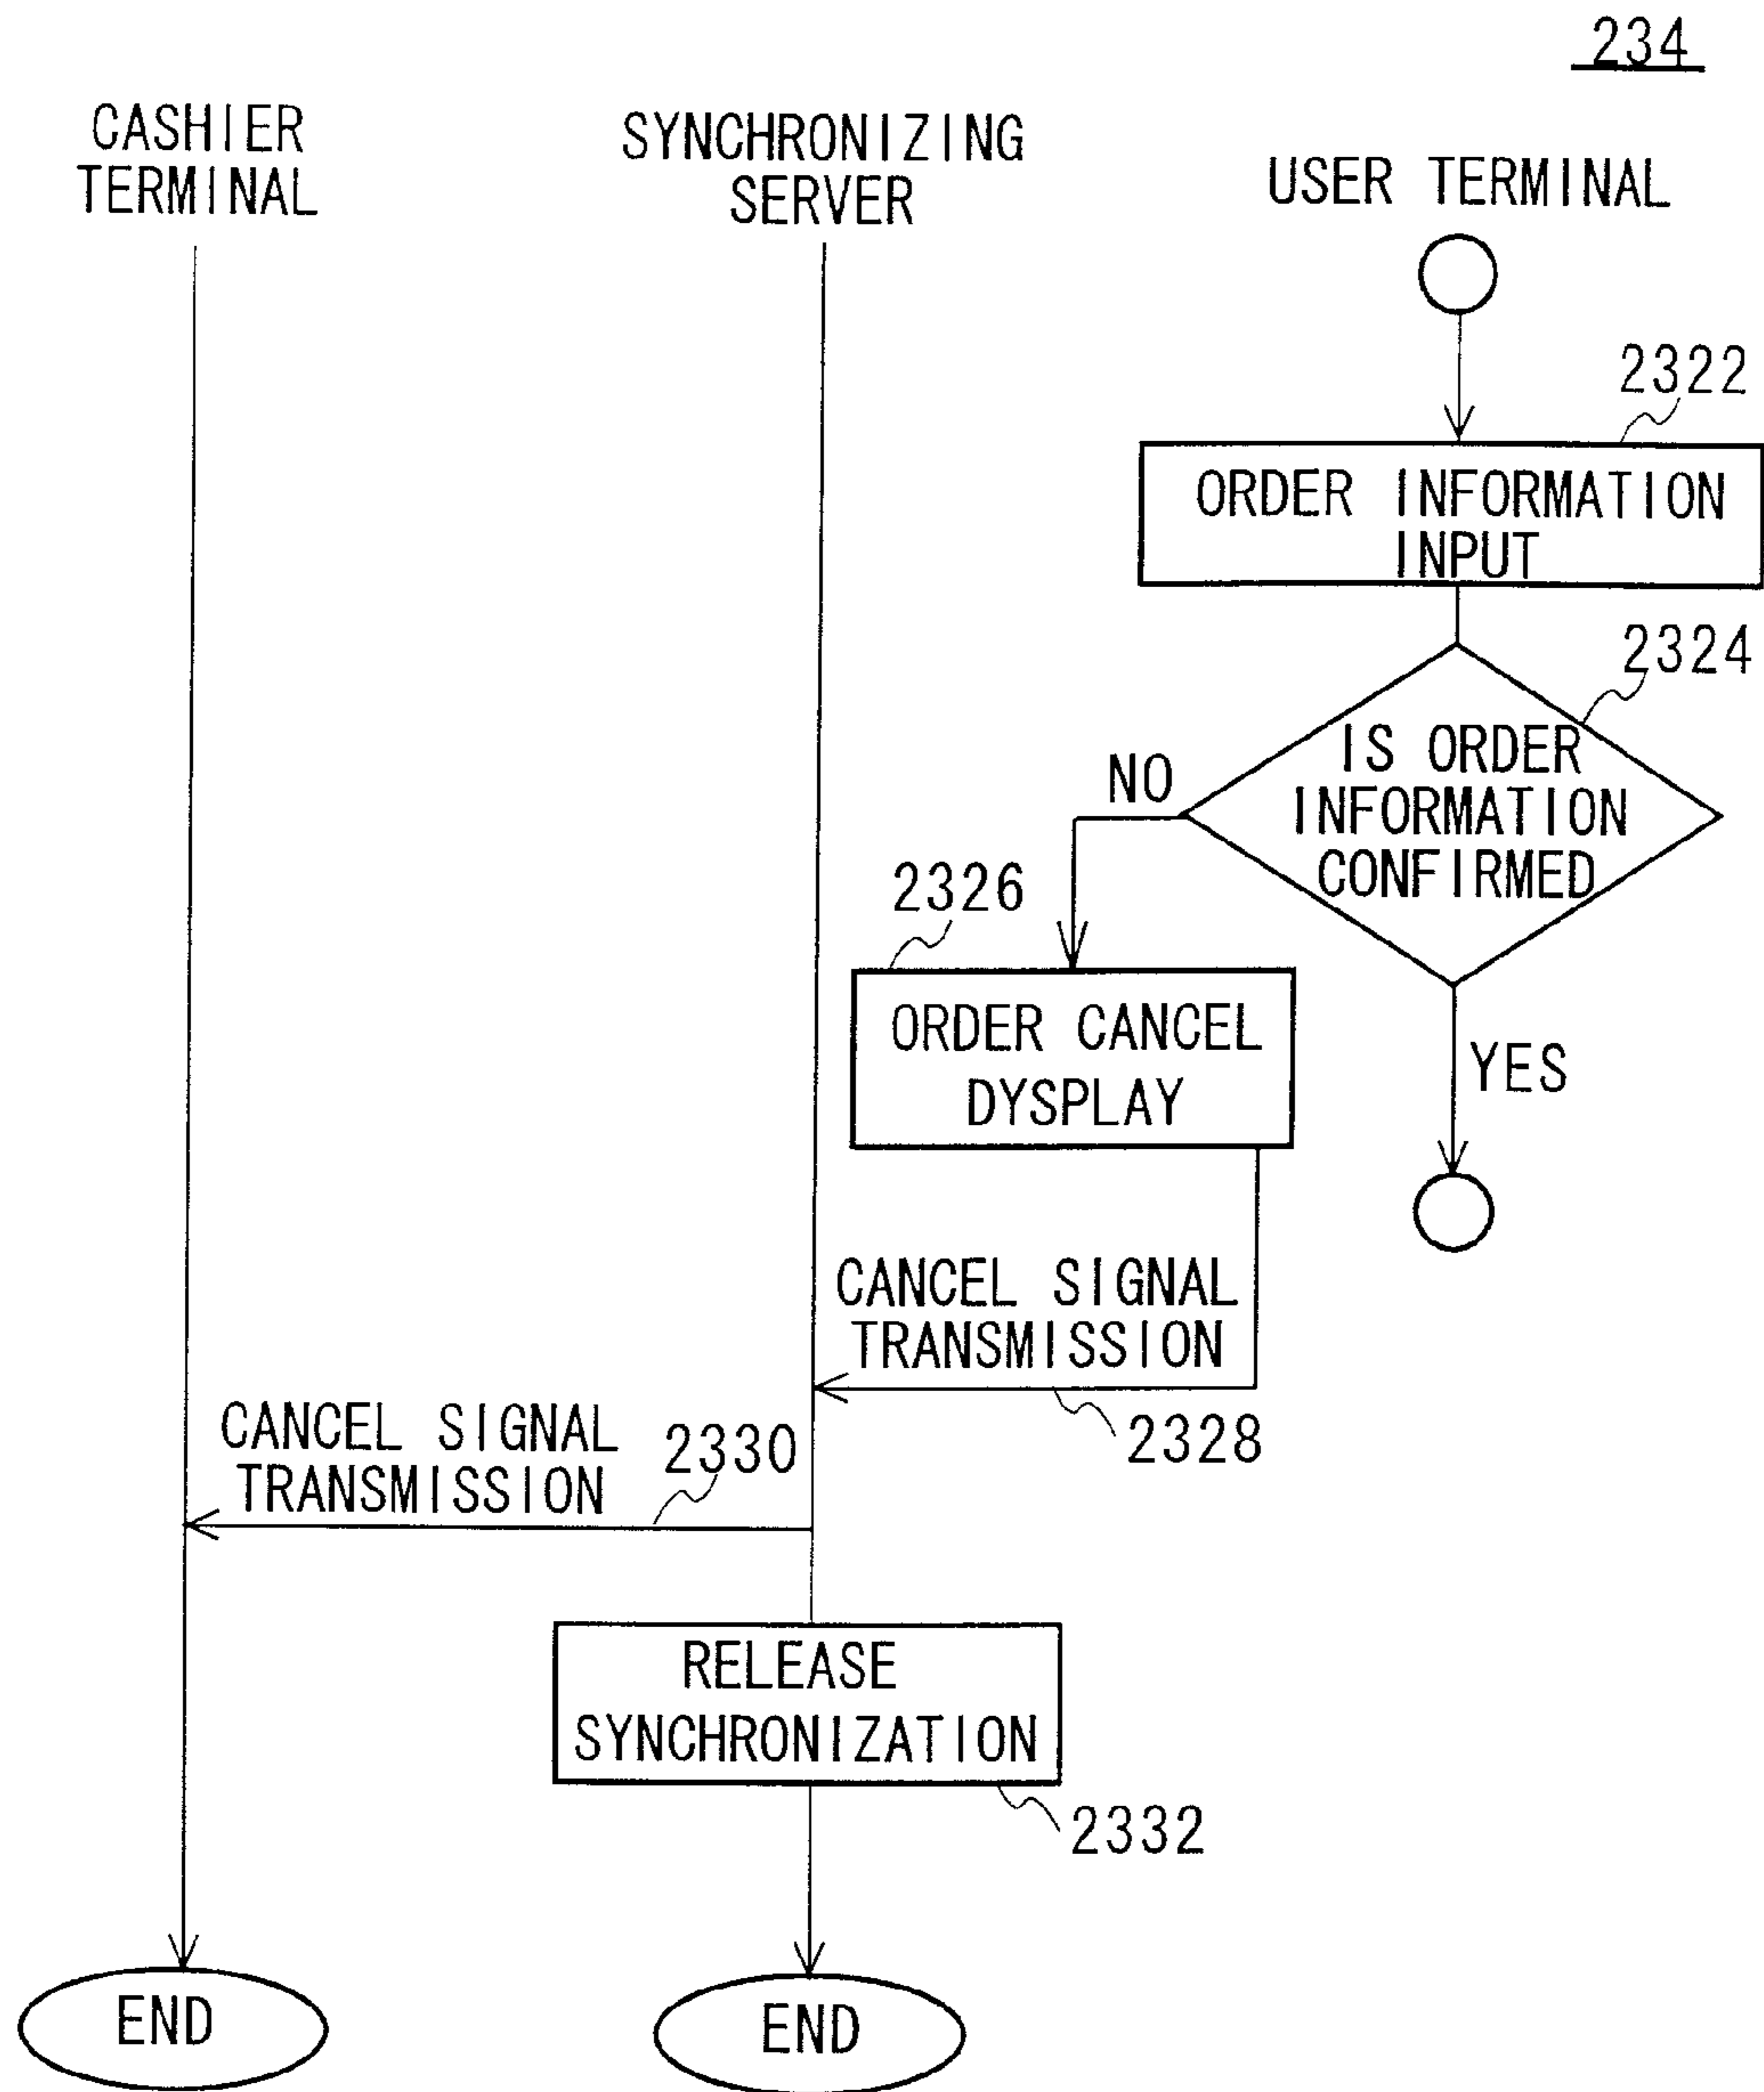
234

CASHIER TERMINAL

SYNCHRONIZING SERVER

USER TERMINAL

2322

ORDER INFORMATION INPUT

2324

IS ORDER INFORMATION CONFIRMED

NO

YES

2326

ORDER CANCEL DYSPLAY

CANCEL SIGNAL TRANSMISSION

2328

CANCEL SIGNAL TRANSMISSION

2330

RELEASE SYNCHRONIZATION

2332

END

END